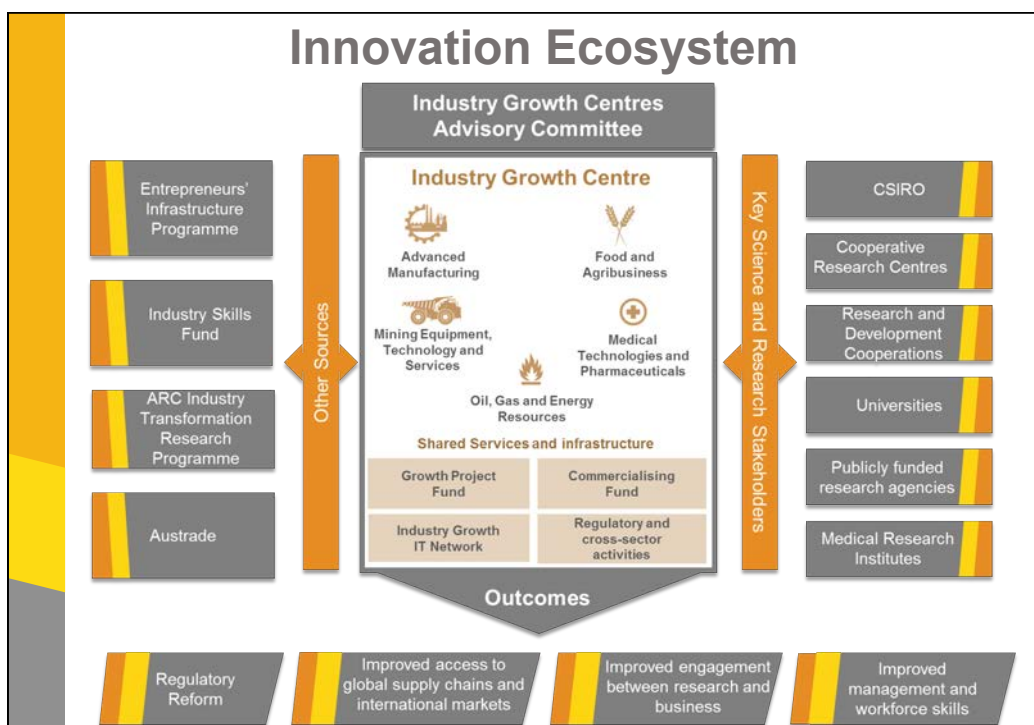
Innovation Ecosystem

Industry Growth Centres Advisory Committee

Entrepreneurs' Infrastructure Programme

Industry Skills Fund

ARC Industry Transformation Research Programme

Austrade

Other Sources

Industry Growth Centre

Advanced Manufacturing

Food and Agribusiness

Mining Equipment, Technology and Services

Medical Technologies and Pharmaceuticals

Oil, Gas and Energy Resources

Shared Services and infrastructure

| Growth Project Fund | Commercialising Fund |
|---|---|
| Industry Growth IT Network | Regulatory and cross-sector activities |

Key Science and Research Stakeholders

CSIRO

Cooperative Research Centres

Research and Development Cooperations

Universities

Publicly funded research agencies

Medical Research Institutes

Outcomes

Regulatory Reform

Improved access to global supply chains and international markets

Improved engagement between research and business

Improved management and workforce skills